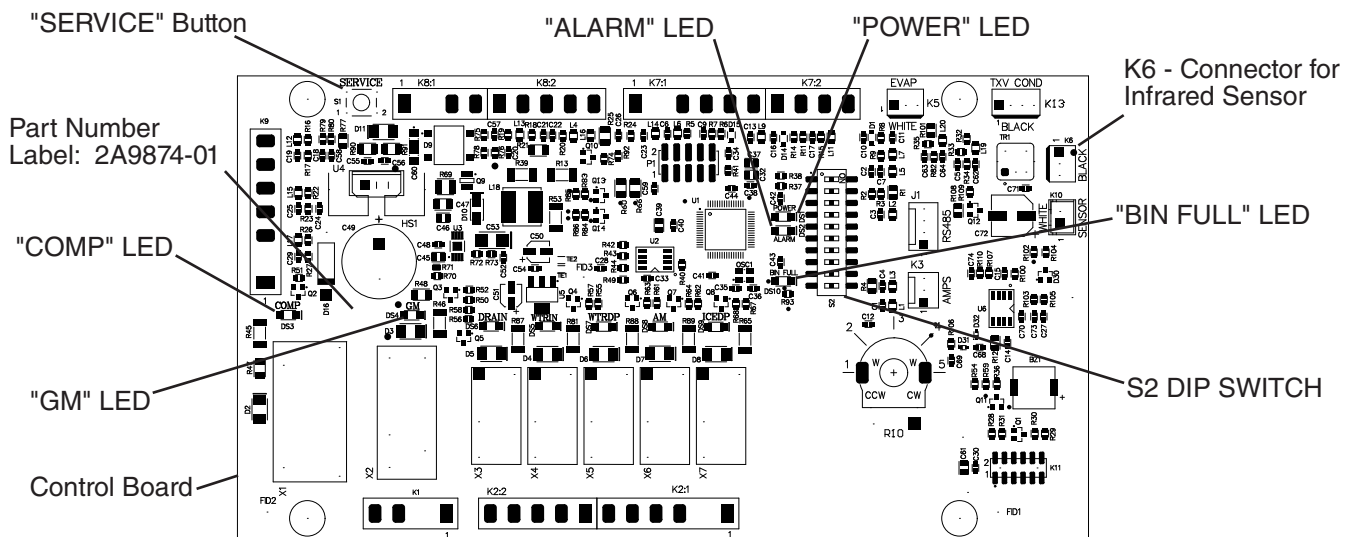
"SERVICE" Button

"ALARM" LED

"POWER" LED

K6 - Connector for Infrared Sensor

Part Number Label: 2A9874-01

"COMP" LED

"BIN FULL" LED

"GM" LED

S2 DIP SWITCH

Control Board

SERVICE
S1
K8:1
K8:2
K7:1
K7:2
EVAP
K5
WHITE
TXV COND
K13
BLACK
K6
BLACK
K9
U4
HS1
C49
P1
U1
U2
POWER
ALARM
BIN FULL
TR1
K10
WHITE
SENSOR
RS485
J1
K3
AMPS
S2
COMP
DS3
GM
DS4
DRAIN
WTRIN
WTRDP
AM
ICEDP
U6
BZ1
CCW
CW
W
R10
K11
X1
X2
X3
X4
X5
X6
X7
FD2
K1
K2:2
K2:1
FD1